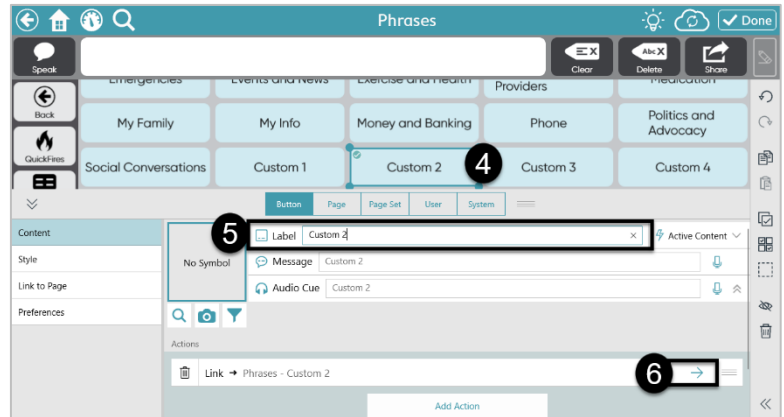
Phrases
Done
Speak
Clear
Delete
Share
Emergencies
Events and News
Exercise and Health
Providers
Medication
Back
My Family
My Info
Money and Banking
Phone
Politics and Advocacy
QuickFires
Social Conversations
Custom 1
Custom 2
4
Custom 3
Custom 4
Button
Page
Page Set
User
System
Content
Style
Link to Page
Preferences
No Symbol
5
Label
Custom 2
Active Content
Message
Custom 2
Audio Cue
Custom 2
Actions
Link → Phrases - Custom 2
6
Add Action